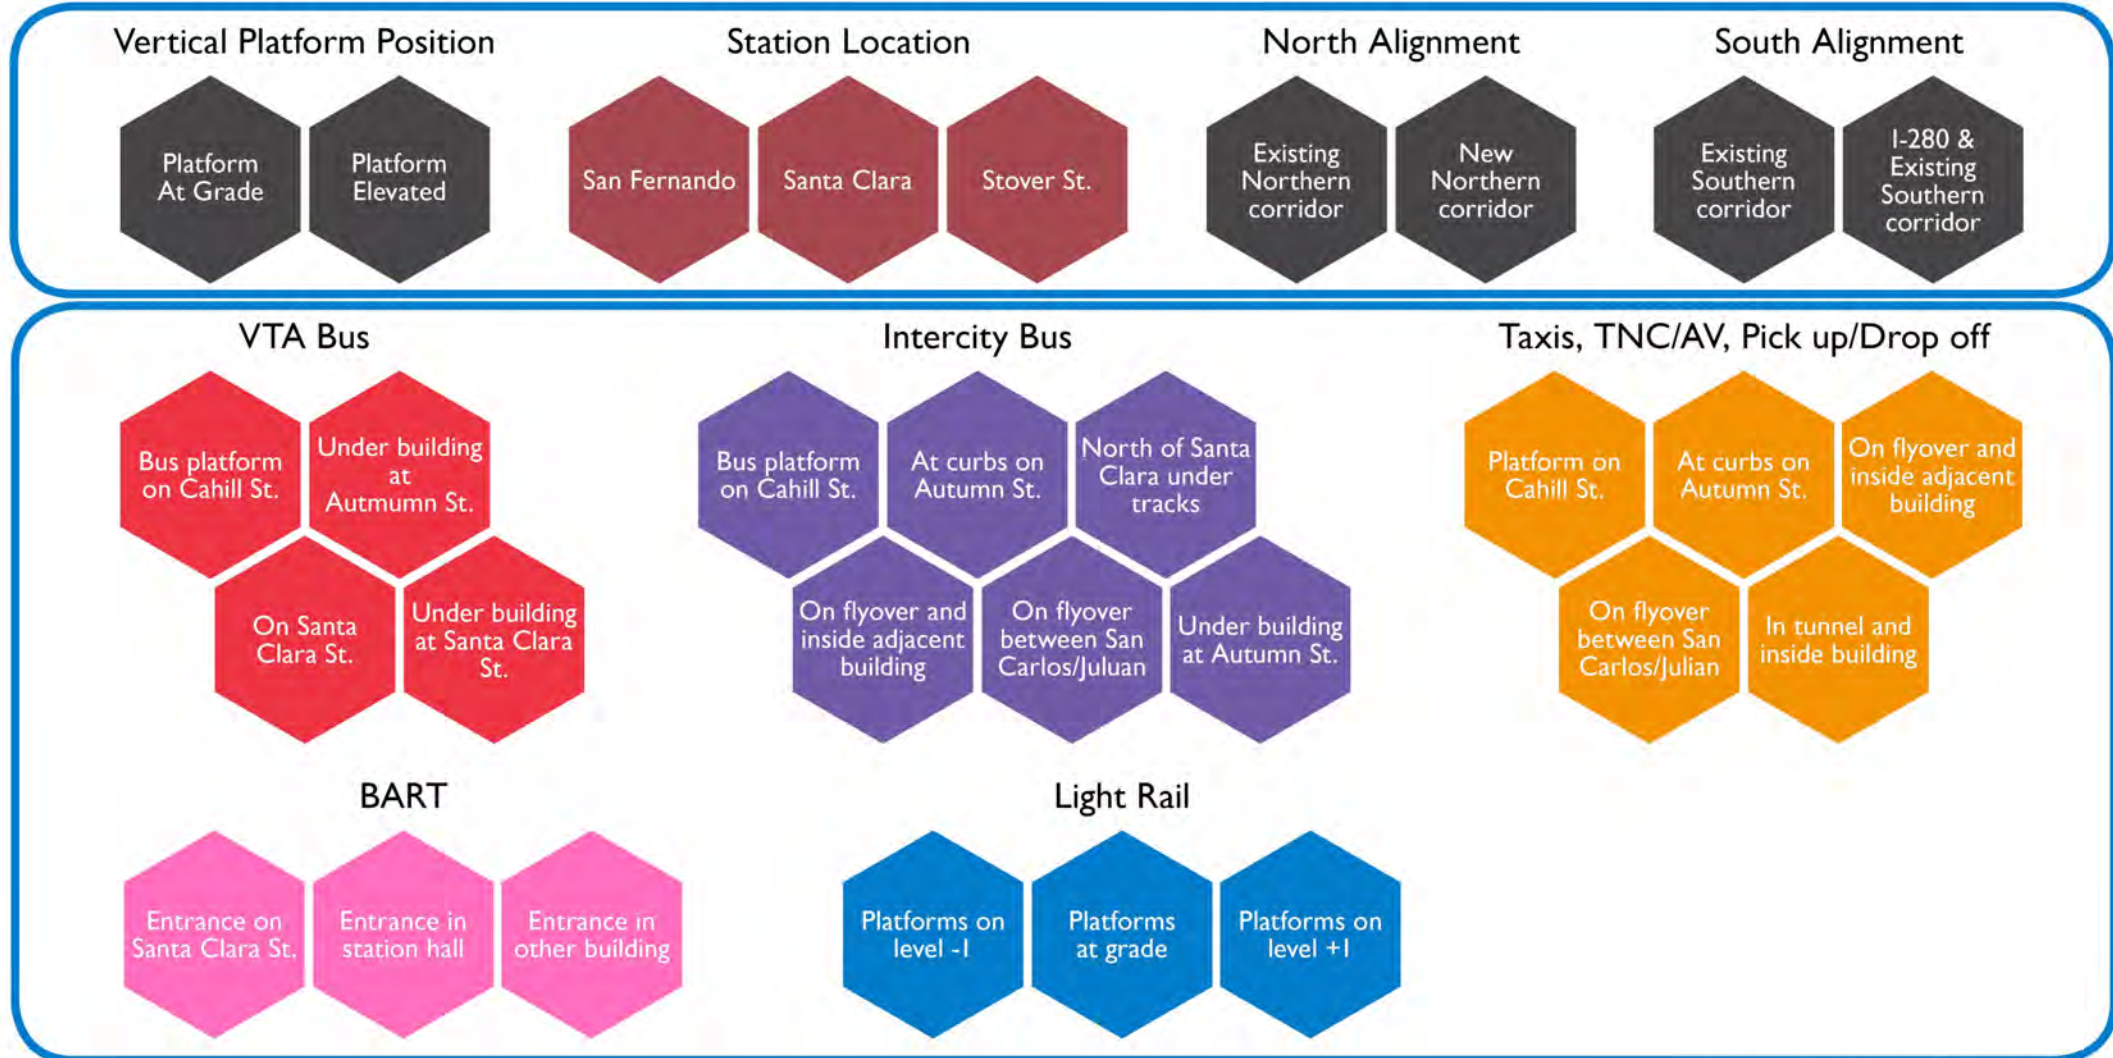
Vertical Platform Position

Platform At Grade

Platform Elevated

Station Location

San Fernando

Santa Clara

Stover St.

North Alignment

Existing Northern corridor

New Northern corridor

South Alignment

Existing Southern corridor

I-280 & Existing Southern corridor

VTA Bus

Bus platform on Cahill St.

Under building at Autmumn St.

On Santa Clara St.

Under building at Santa Clara St.

Intercity Bus

Bus platform on Cahill St.

At curbs on Autumn St.

North of Santa Clara under tracks

On flyover and inside adjacent building

On flyover between San Carlos/Juluan

Under building at Autumn St.

Taxis, TNC/AV, Pick up/Drop off

Platform on Cahill St.

At curbs on Autumn St.

On flyover and inside adjacent building

On flyover between San Carlos/Julian

In tunnel and inside building

BART

Entrance on Santa Clara St.

Entrance in station hall

Entrance in other building

Light Rail

Platforms on level -1

Platforms at grade

Platforms on level +1